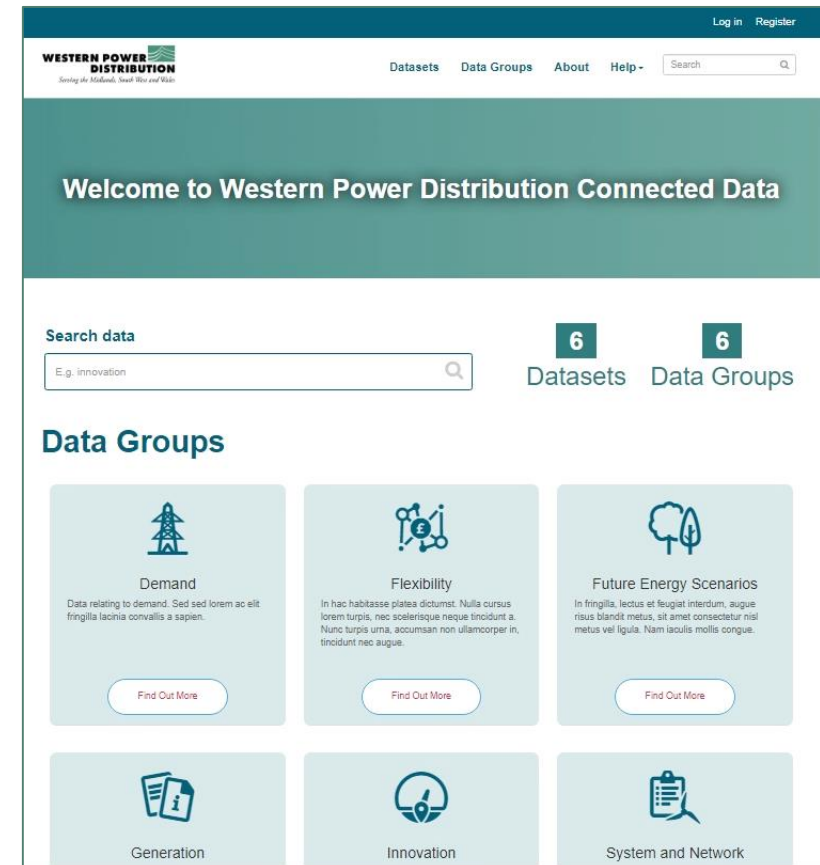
Log in Register

WESTERN POWER DISTRIBUTION
Serving the Midlands, South West and Wales

Datasets Data Groups About Help

Search

Welcome to Western Power Distribution Connected Data

Search data

E.g. innovation

6 Datasets

6 Data Groups

Data Groups

Demand
Data relating to demand. Sed sed lorem ac elit fringilla lacinia convallis a sapien.

Find Out More

Flexibility
In hac habitasse platea dictumst. Nulla cursus lorem turpis, nec scelerisque neque tincidunt a. Nunc turpis urna, accumsan non ullamcorper in, tincidunt nec augue.

Find Out More

Future Energy Scenarios
In fringilla, lectus et feugiat interdum, augue risus blandit metus, sit amet consectetur nisl metus vel ligula. Nam iaculis mollis congue.

Find Out More

Generation

Innovation

System and Network